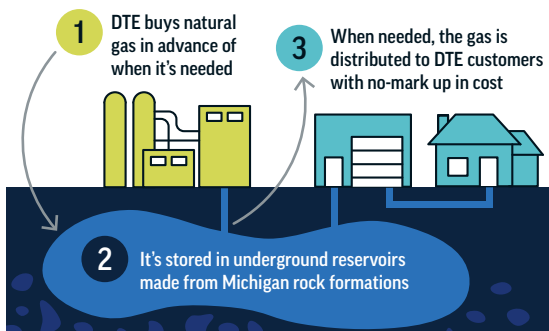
1 DTE buys natural gas in advance of when it's needed

3 When needed, the gas is distributed to DTE customers with no-mark up in cost

2 It's stored in underground reservoirs made from Michigan rock formations